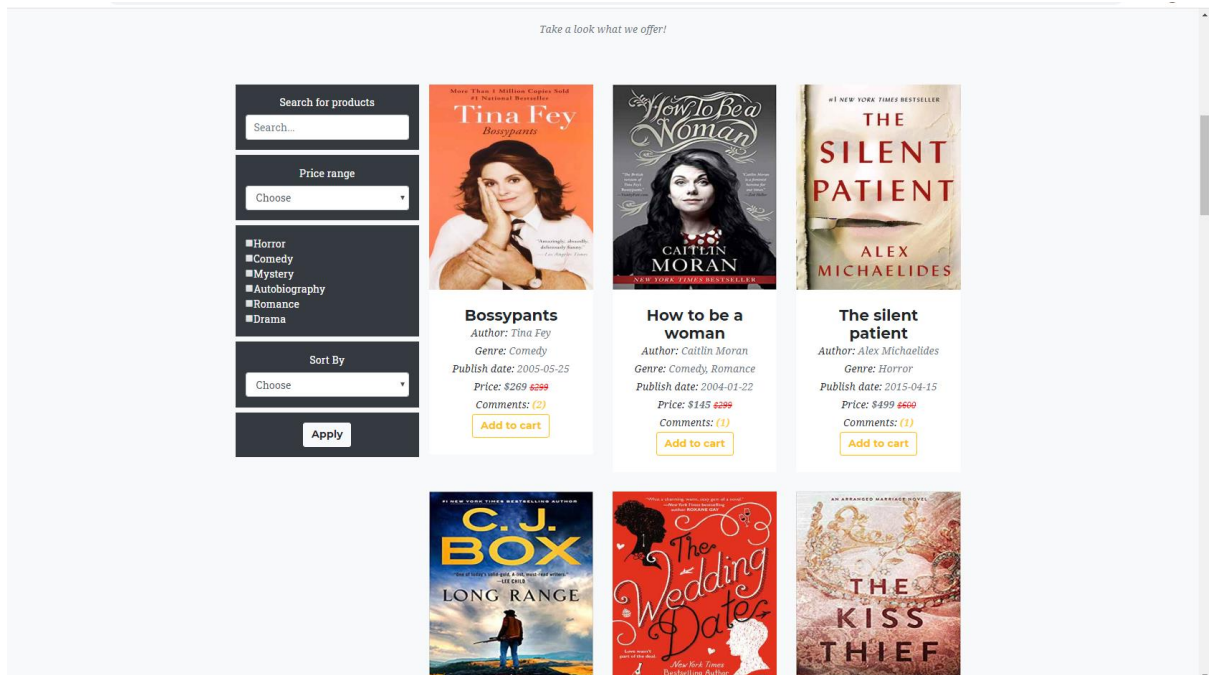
Take a look what we offer!

Search for products

Search...

Price range

Choose

Horror
Comedy
Mystery
Autobiography
Romance
Drama

Sort By

Choose

Apply

More Than 1 Million Copies Sold
#1 National Bestseller
Tina Fey
Bossypants

Bossypants
Author: Tina Fey
Genre: Comedy
Publish date: 2005-05-25
Price: $269 $299
Comments: (2)
Add to cart

How To Be a Woman
CAITLIN MORAN
NEW YORK TIMES BESTSELLER

How to be a woman
Author: Caitlin Moran
Genre: Comedy, Romance
Publish date: 2004-01-22
Price: $145 $299
Comments: (1)
Add to cart

#1 NEW YORK TIMES BESTSELLER
THE SILENT PATIENT
ALEX MICHAELIDES

The silent patient
Author: Alex Michaelides
Genre: Horror
Publish date: 2015-04-15
Price: $499 $600
Comments: (1)
Add to cart

#1 NEW YORK TIMES BESTSELLING AUTHOR
C. J. BOX
LONG RANGE

The Wedding Date

AN ARRANGED MARRIAGE NOVEL
THE KISS THIEF